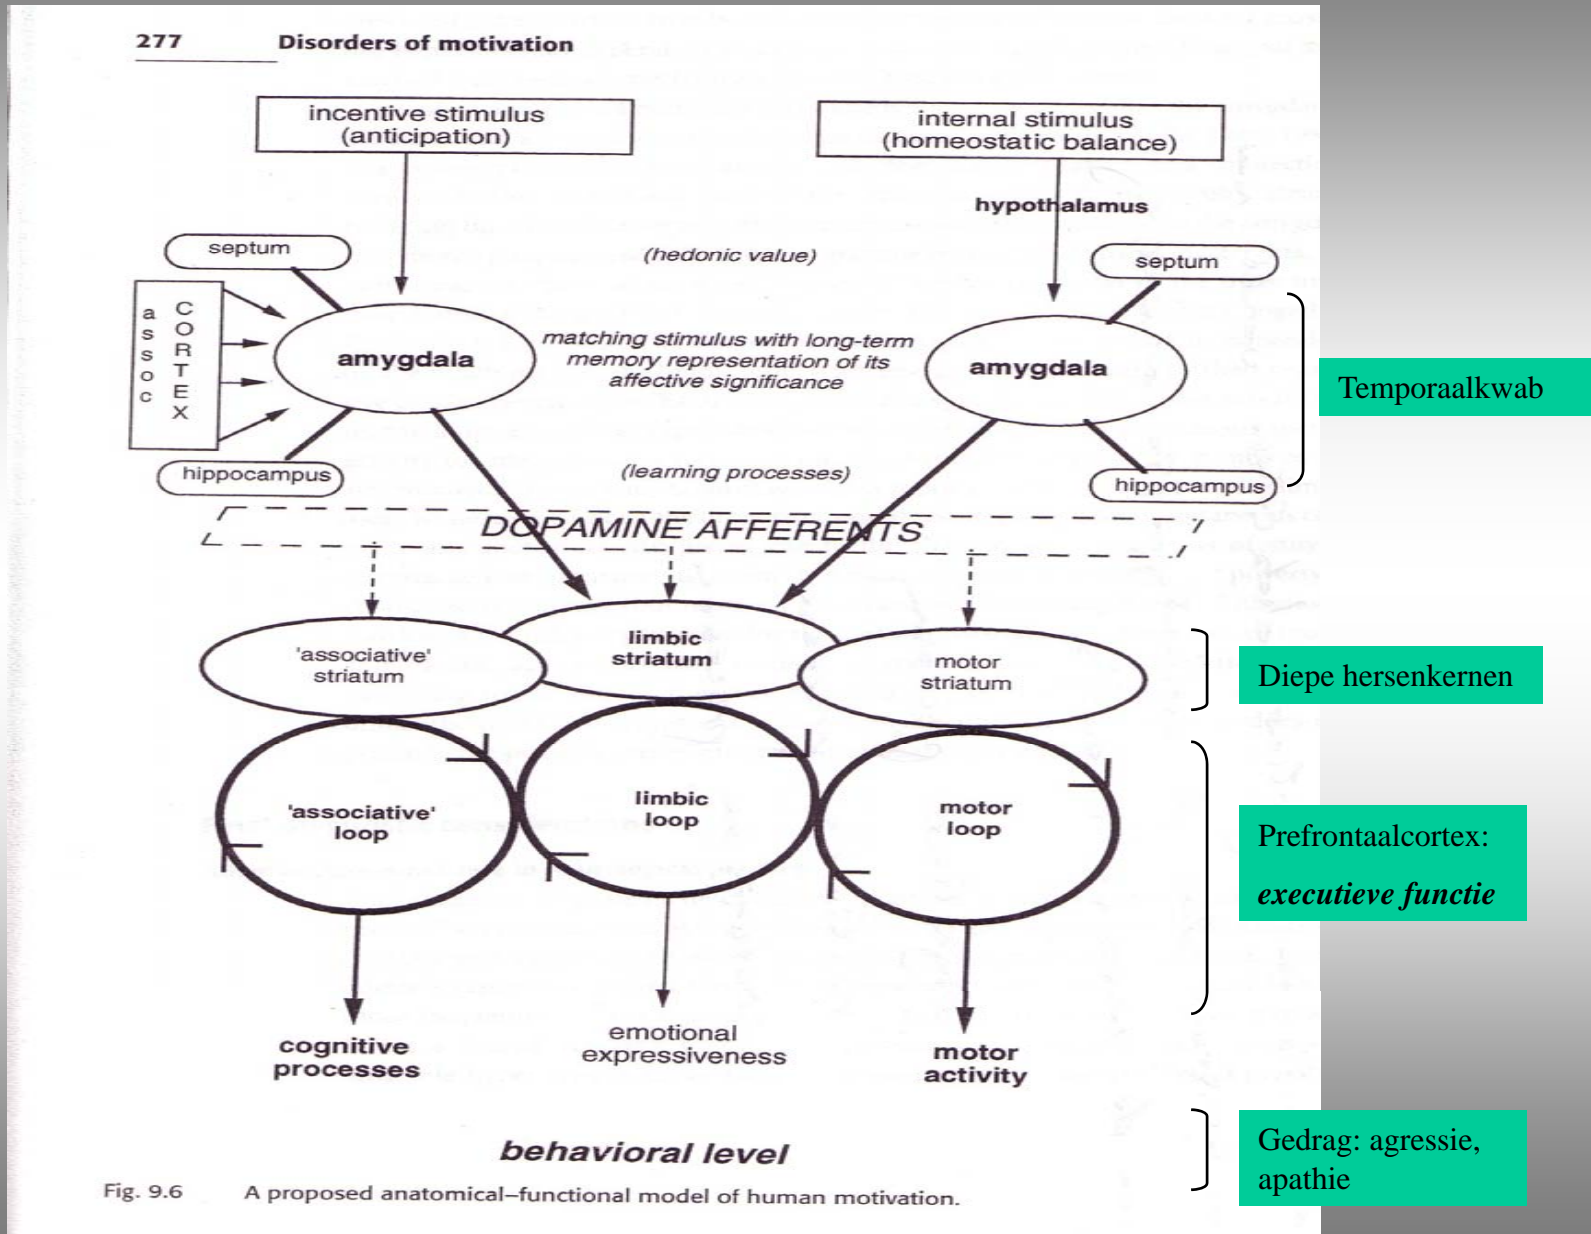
277 Disorders of motivation

incentive stimulus (anticipation)

internal stimulus (homeostatic balance)

hypothalamus

septum

(hedonic value)

septum

assoc CORTEX

amygdala

matching stimulus with long-term memory representation of its affective significance

amygdala

Temporaalkwab

hippocampus

(learning processes)

hippocampus

DOPAMINE AFFERENTS

'associative' striatum

limbic striatum

motor striatum

Diepe hersenkernen

'associative' loop

limbic loop

motor loop

Prefrontaalcortex:

*executieve functie*

cognitive processes

emotional expressiveness

motor activity

behavioral level

Gedrag: agressie, apathie

Fig. 9.6 A proposed anatomical–functional model of human motivation.